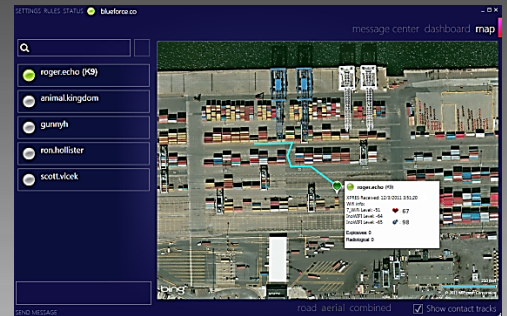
SETTINGS RULES STATUS blueforce.co

message center dashboard map

roger.echo (K9)

animal.kingdom

gunnyh

ron.hollister

scott.vicek

roger.echo (K9)

WiFi Info:
T_WiFi Level: -51
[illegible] Level: -64
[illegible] Level: -65

Explosives 0
Radiological 0

67

98

bing

SEND MESSAGE

road aerial combined

Show contact tracks